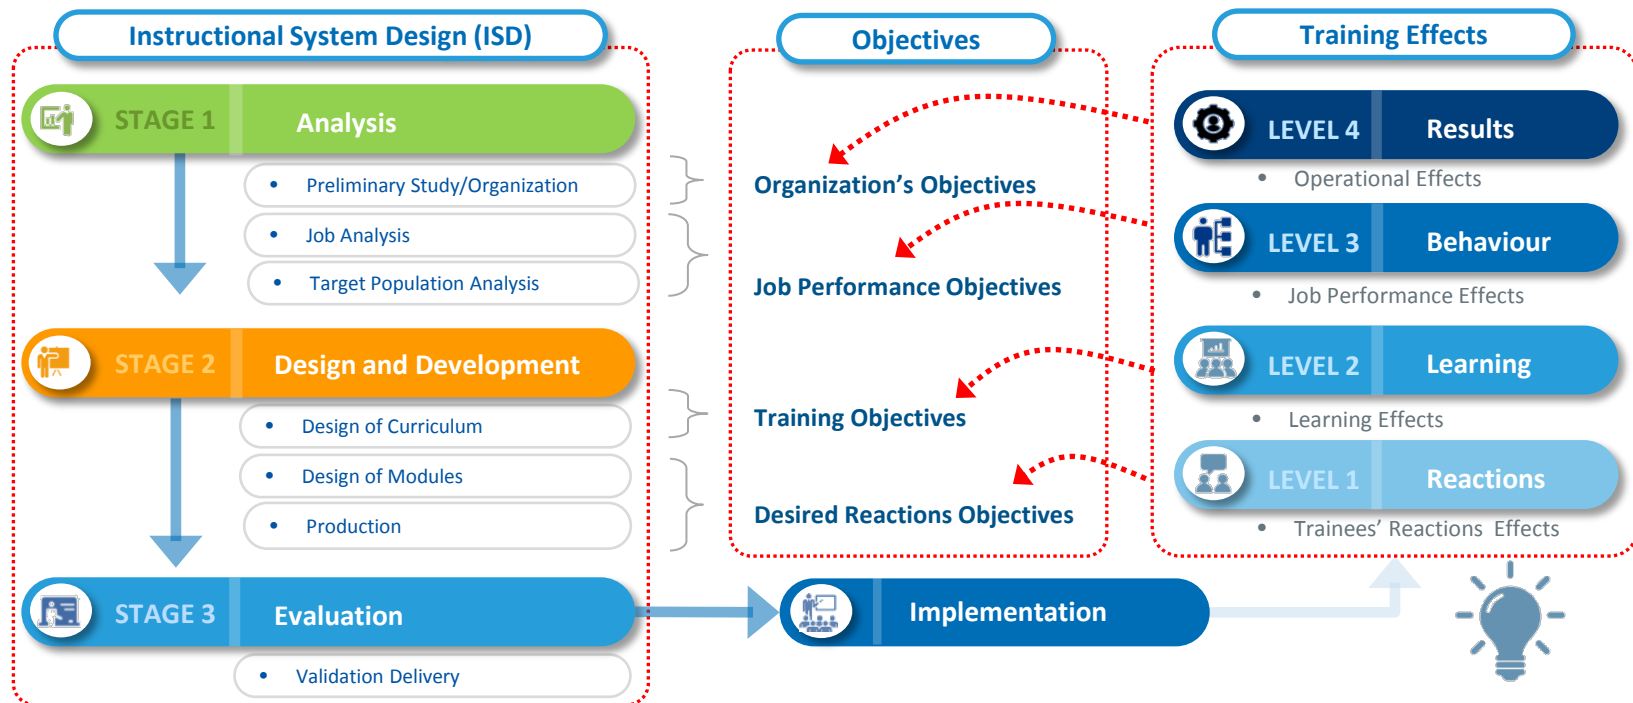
Instructional System Design (ISD)

STAGE 1 Analysis

• Preliminary Study/Organization
• Job Analysis
• Target Population Analysis

STAGE 2 Design and Development

• Design of Curriculum
• Design of Modules
• Production

STAGE 3 Evaluation

• Validation Delivery

Objectives

Organization's Objectives

Job Performance Objectives

Training Objectives

Desired Reactions Objectives

Training Effects

LEVEL 4 Results
• Operational Effects

LEVEL 3 Behaviour
• Job Performance Effects

LEVEL 2 Learning
• Learning Effects

LEVEL 1 Reactions
• Trainees' Reactions Effects

Implementation